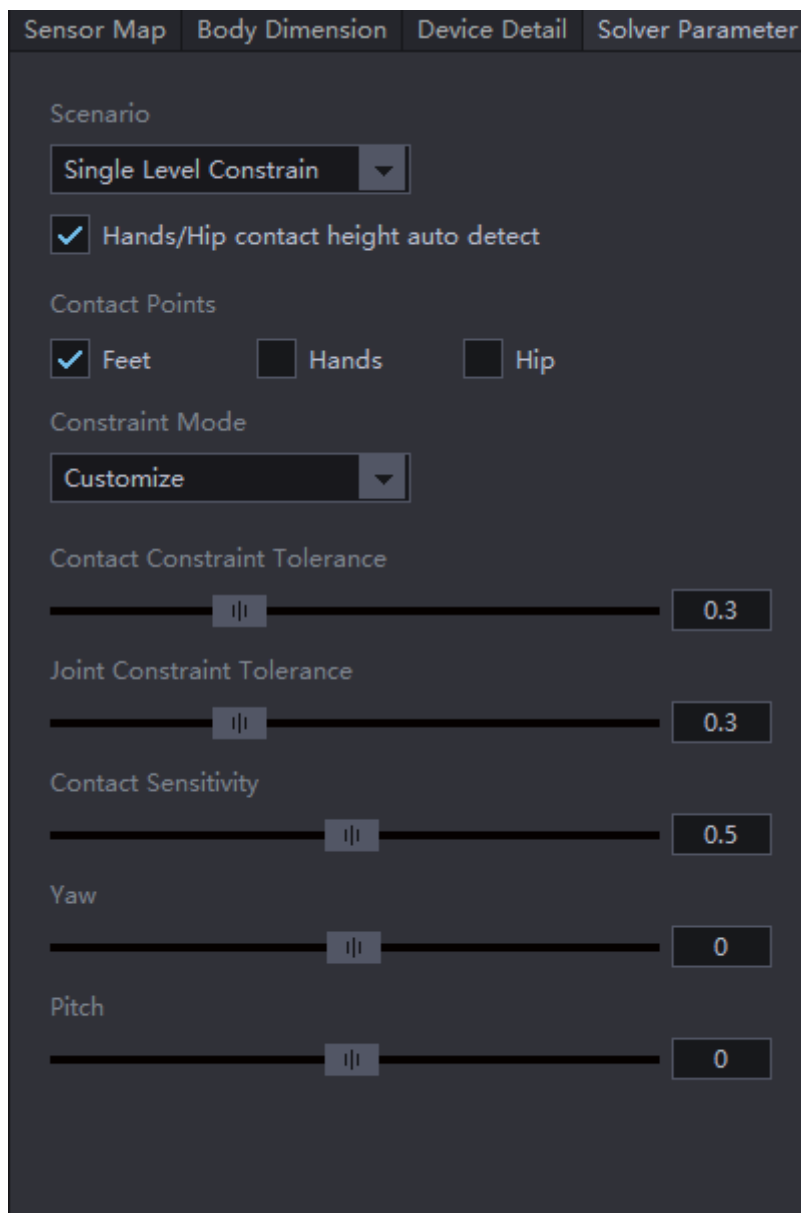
Sensor Map | Body Dimension | Device Detail | Solver Parameter

Scenario

Single Level Constrain

Hands/Hip contact height auto detect

Contact Points

Feet Hands Hip

Constraint Mode

Customize

Contact Constraint Tolerance

0.3

Joint Constraint Tolerance

0.3

Contact Sensitivity

0.5

Yaw

0

Pitch

0